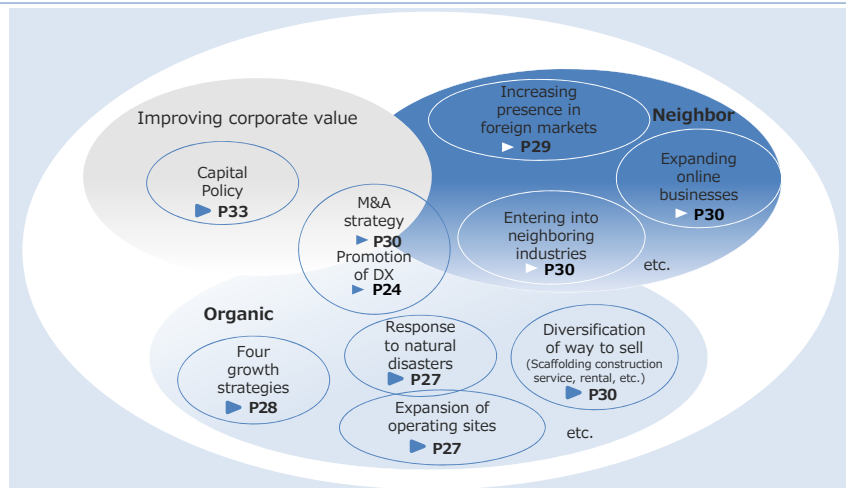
Improving corporate value

Capital Policy
P33

Increasing presence in foreign markets
P29

Neighbor

Expanding online businesses
P30

M&A strategy
P30

Promotion of DX
P24

Entering into neighboring industries
P30

etc.

Organic

Four growth strategies
P28

Response to natural disasters
P27

Diversification of way to sell
(Scaffolding construction service, rental, etc.)
P30

Expansion of operating sites
P27

etc.